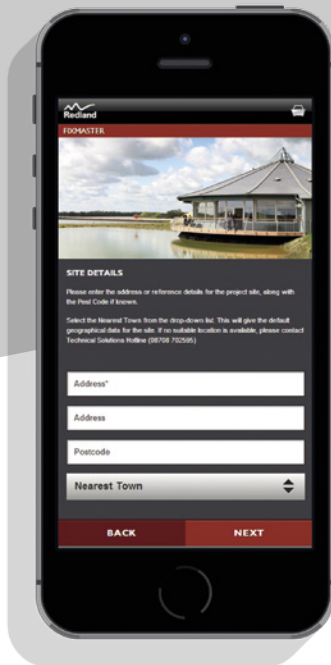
Redland

FIXMASTER

SITE DETAILS

Please enter the address or reference details for the project site, along with the Post Code if known.

Select the Nearest Town from the drop-down list. This will give the default geographical data for the site. If no suitable location is available, please contact Technical Solutions Hotline (08708 702595)

Address*

Address

Postcode

Nearest Town

BACK

NEXT